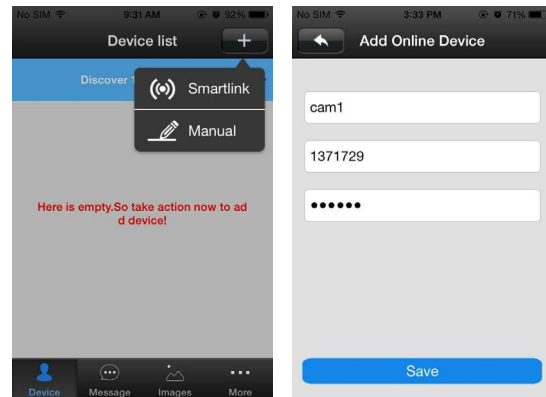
No SIM 9:31 AM 92%

Device list

+

Discover 1

Smartlink

Manual

Here is empty.So take action now to add device!

Device Message Images More

No SIM 3:33 PM 71%

Add Online Device

cam1

1371729

••••••

Save